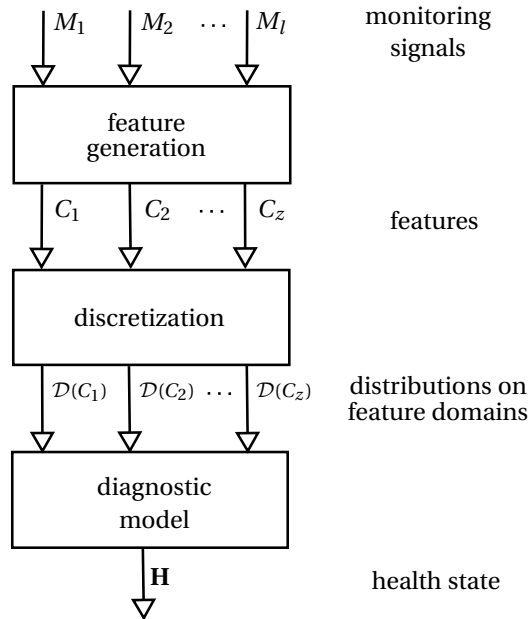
$M_1$ $M_2$ $\cdots$ $M_l$

monitoring signals

feature generation

$C_1$ $C_2$ $\cdots$ $C_z$

features

discretization

$\mathcal{D}(C_1)$ $\mathcal{D}(C_2)$ $\cdots$ $\mathcal{D}(C_z)$

distributions on feature domains

diagnostic model

$\mathbf{H}$

health state